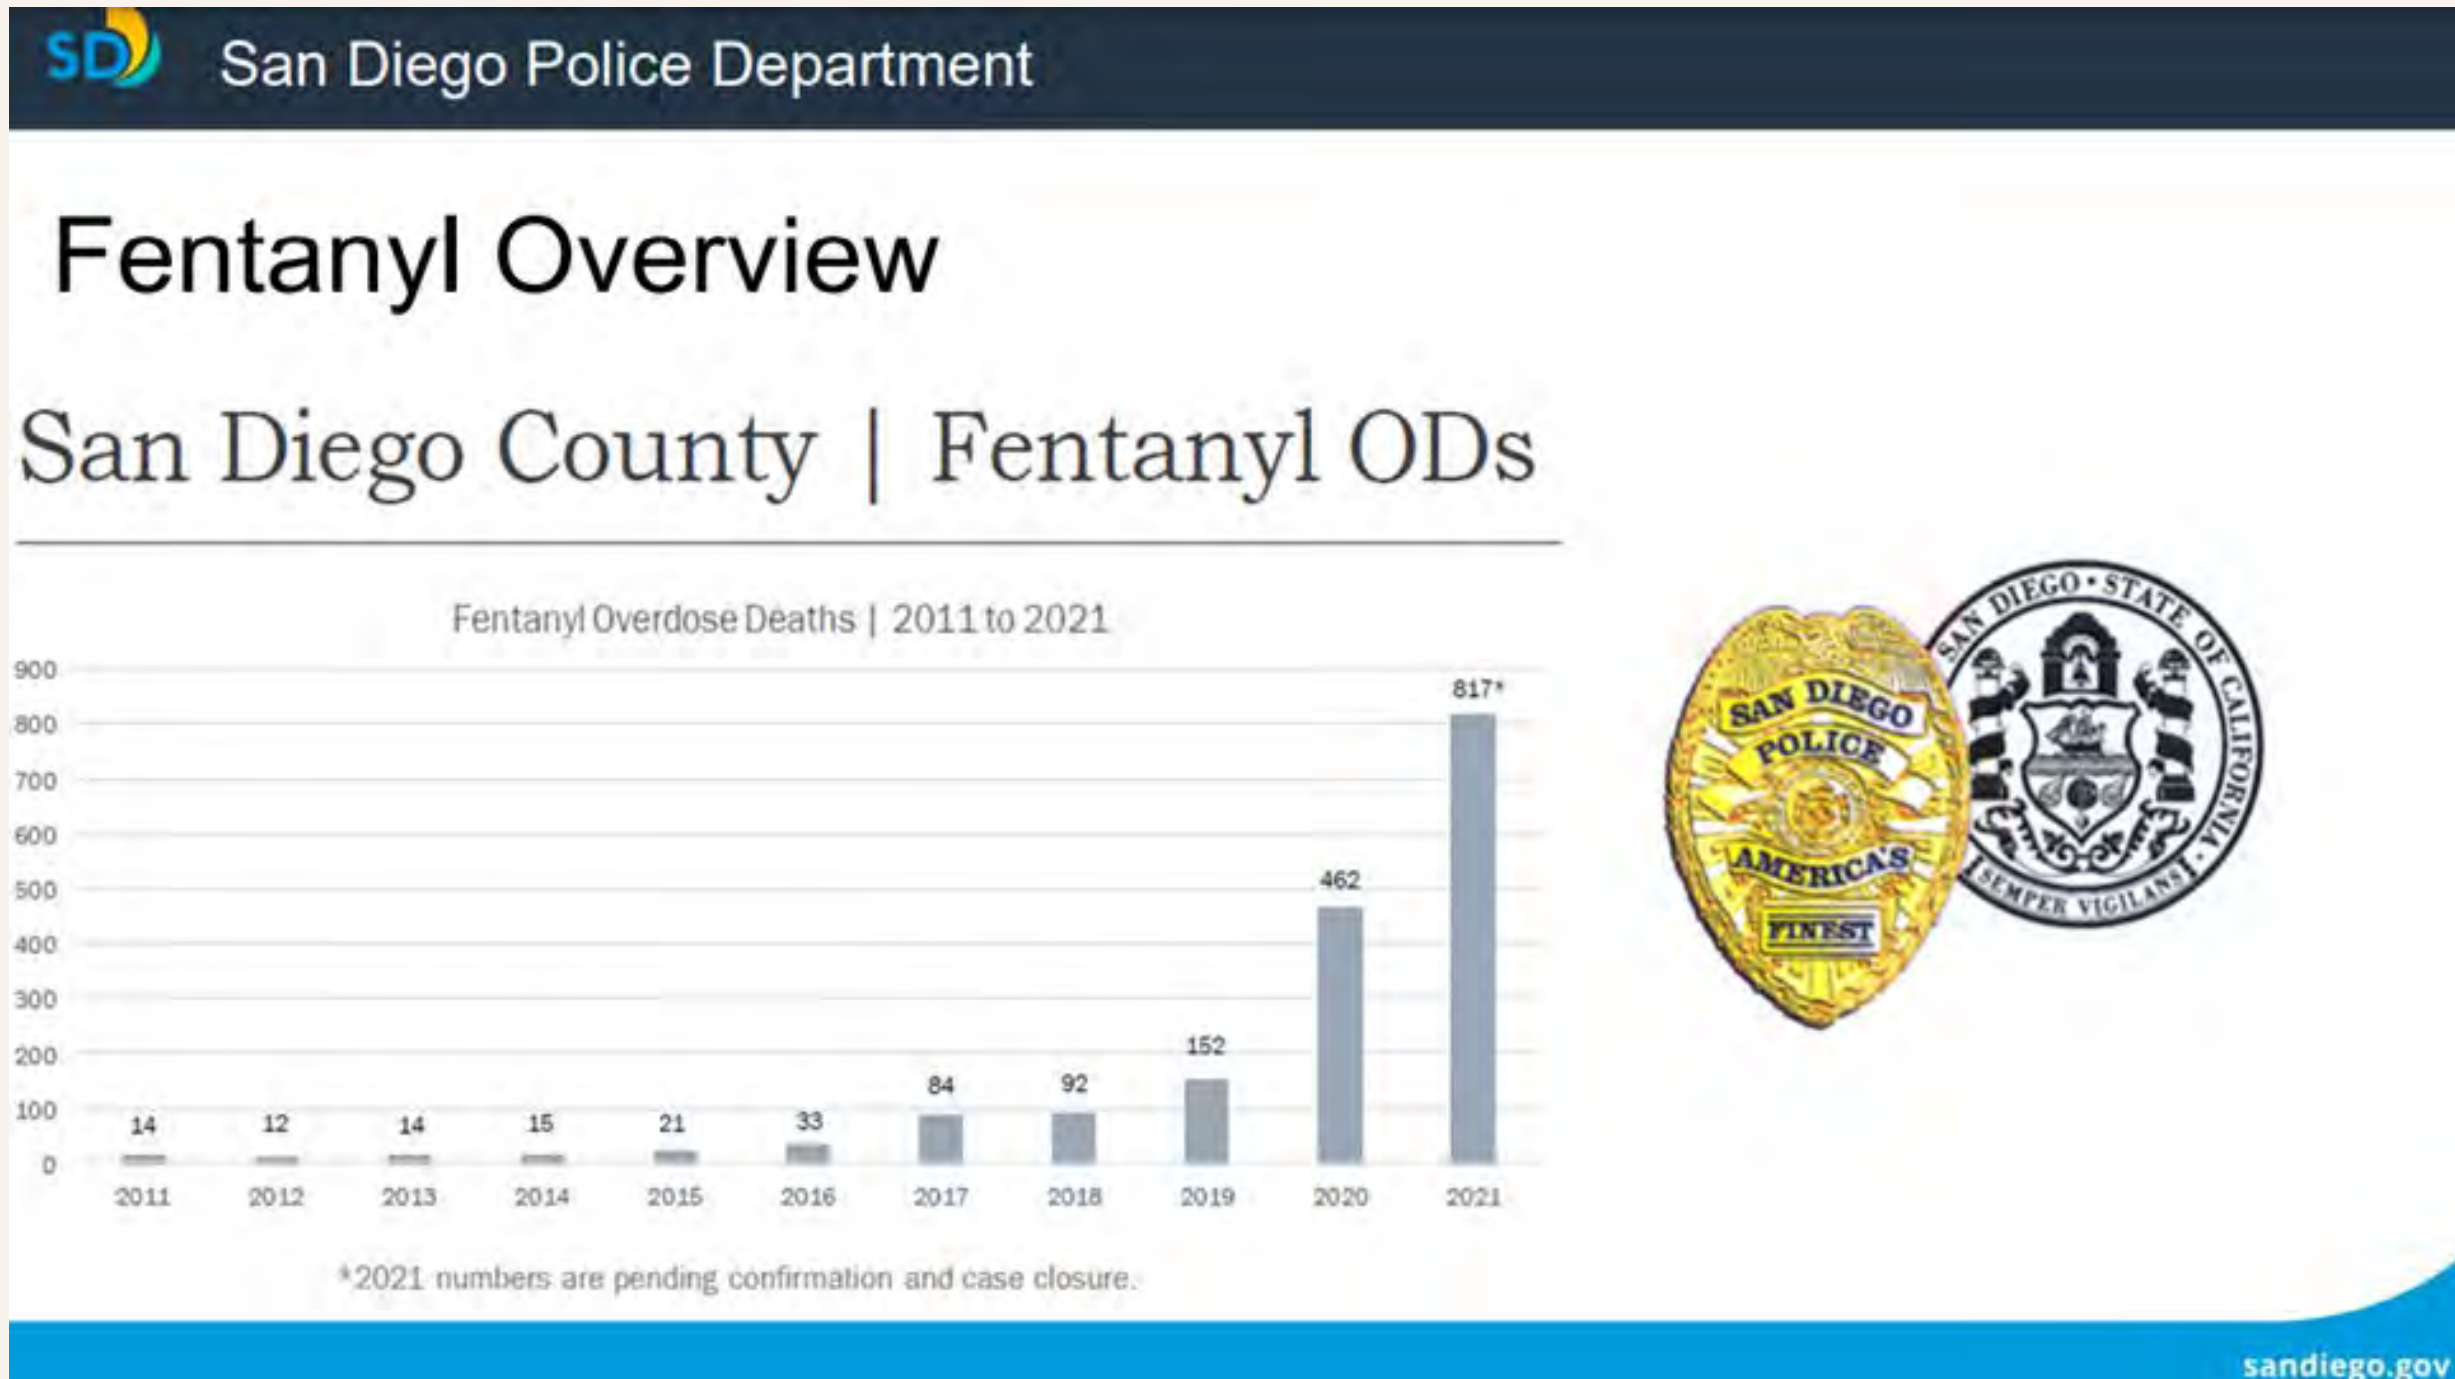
SD San Diego Police Department

Fentanyl Overview

San Diego County | Fentanyl ODs

Fentanyl Overdose Deaths | 2011 to 2021

| Year | Deaths |
|---|---|
| 2011 | 14 |
| 2012 | 12 |
| 2013 | 14 |
| 2014 | 15 |
| 2015 | 21 |
| 2016 | 33 |
| 2017 | 84 |
| 2018 | 92 |
| 2019 | 152 |
| 2020 | 462 |
| 2021 | 817* |

900 800 700 600 500 400 300 200 100 0

*2021 numbers are pending confirmation and case closure.

SAN DIEGO POLICE AMERICA'S FINEST

SAN DIEGO • STATE OF CALIFORNIA SEMPER VIGILANS

sandiego.gov